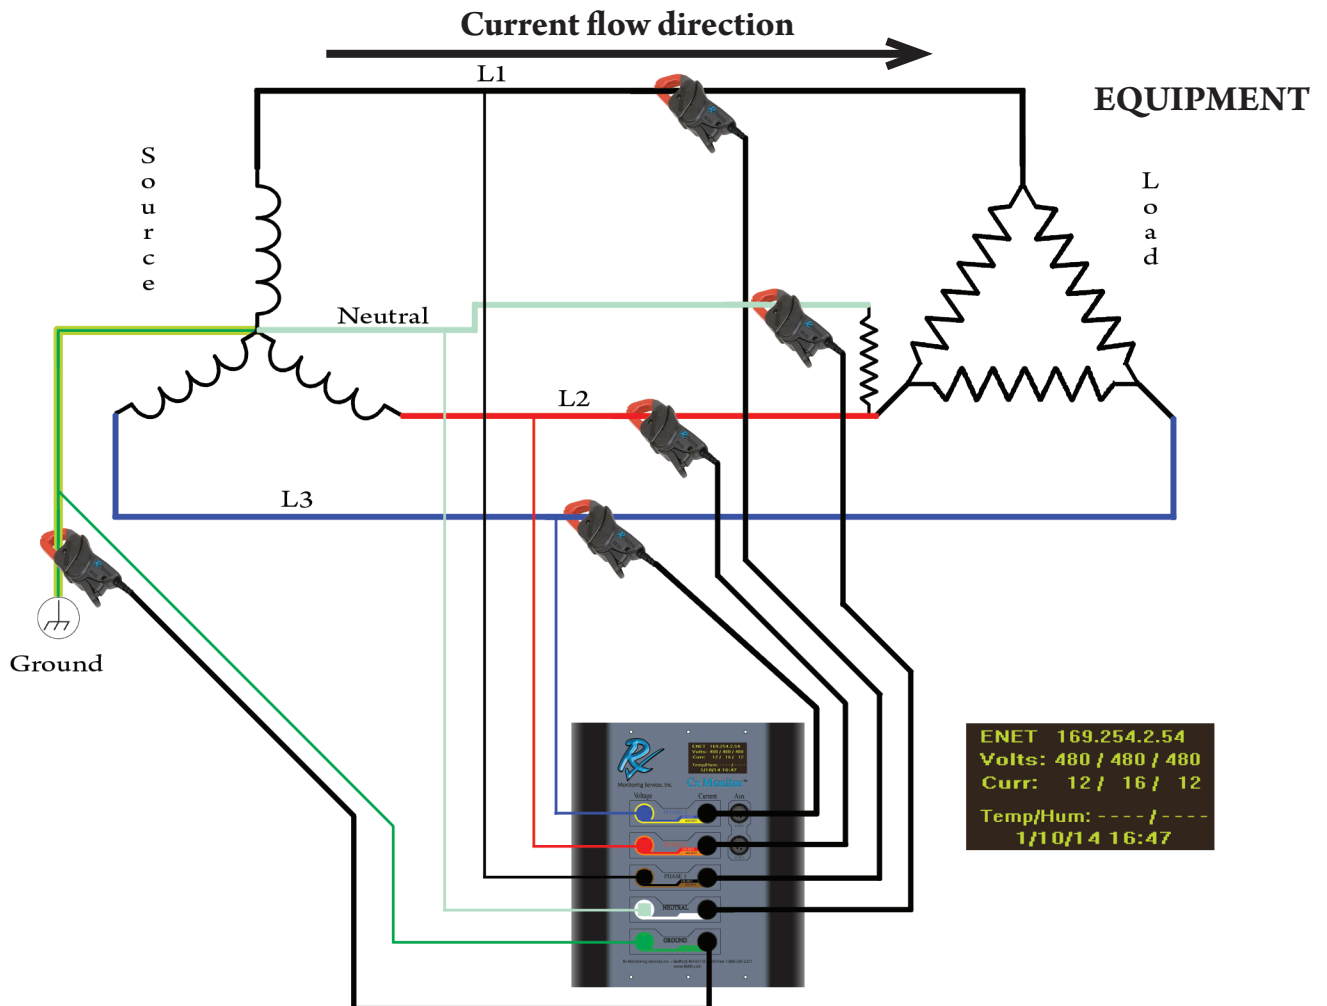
Current flow direction

L1

EQUIPMENT

Source

Load

Neutral

L2

L3

Ground

Voltage Current Aux

PHASE

NEUTRAL

GROUND

ENET 169.254.2.54
Volts: 480 / 480 / 480
Curr: 12 / 16 / 12

Temp/Hum: ---- / ----
1/10/14 16:47